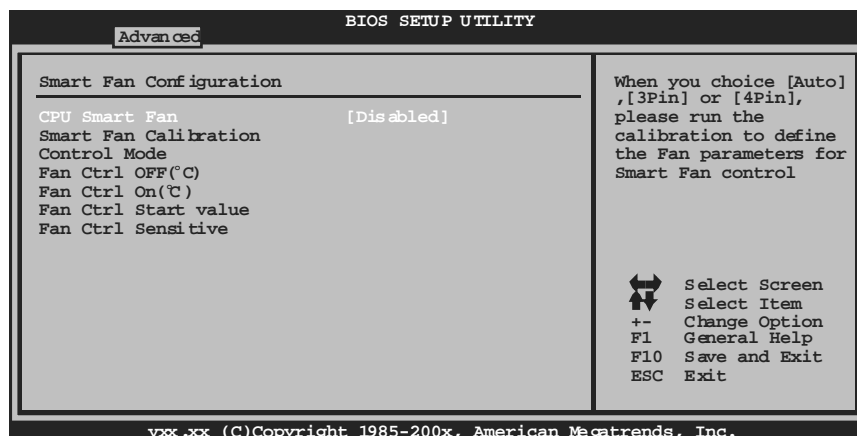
BIOS SETUP UTILITY

Advanced

Smart Fan Configuration

CPU Smart Fan [Disabled]
Smart Fan Calibration
Control Mode
Fan Ctrl OFF(°C)
Fan Ctrl On(℃)
Fan Ctrl Start value
Fan Ctrl Sensitive

When you choice [Auto],[3Pin] or [4Pin], please run the calibration to define the Fan parameters for Smart Fan control

Select Screen
Select Item
+- Change Option
F1 General Help
F10 Save and Exit
ESC Exit

vxx.xx (C)Copyright 1985-200x, American Megatrends, Inc.